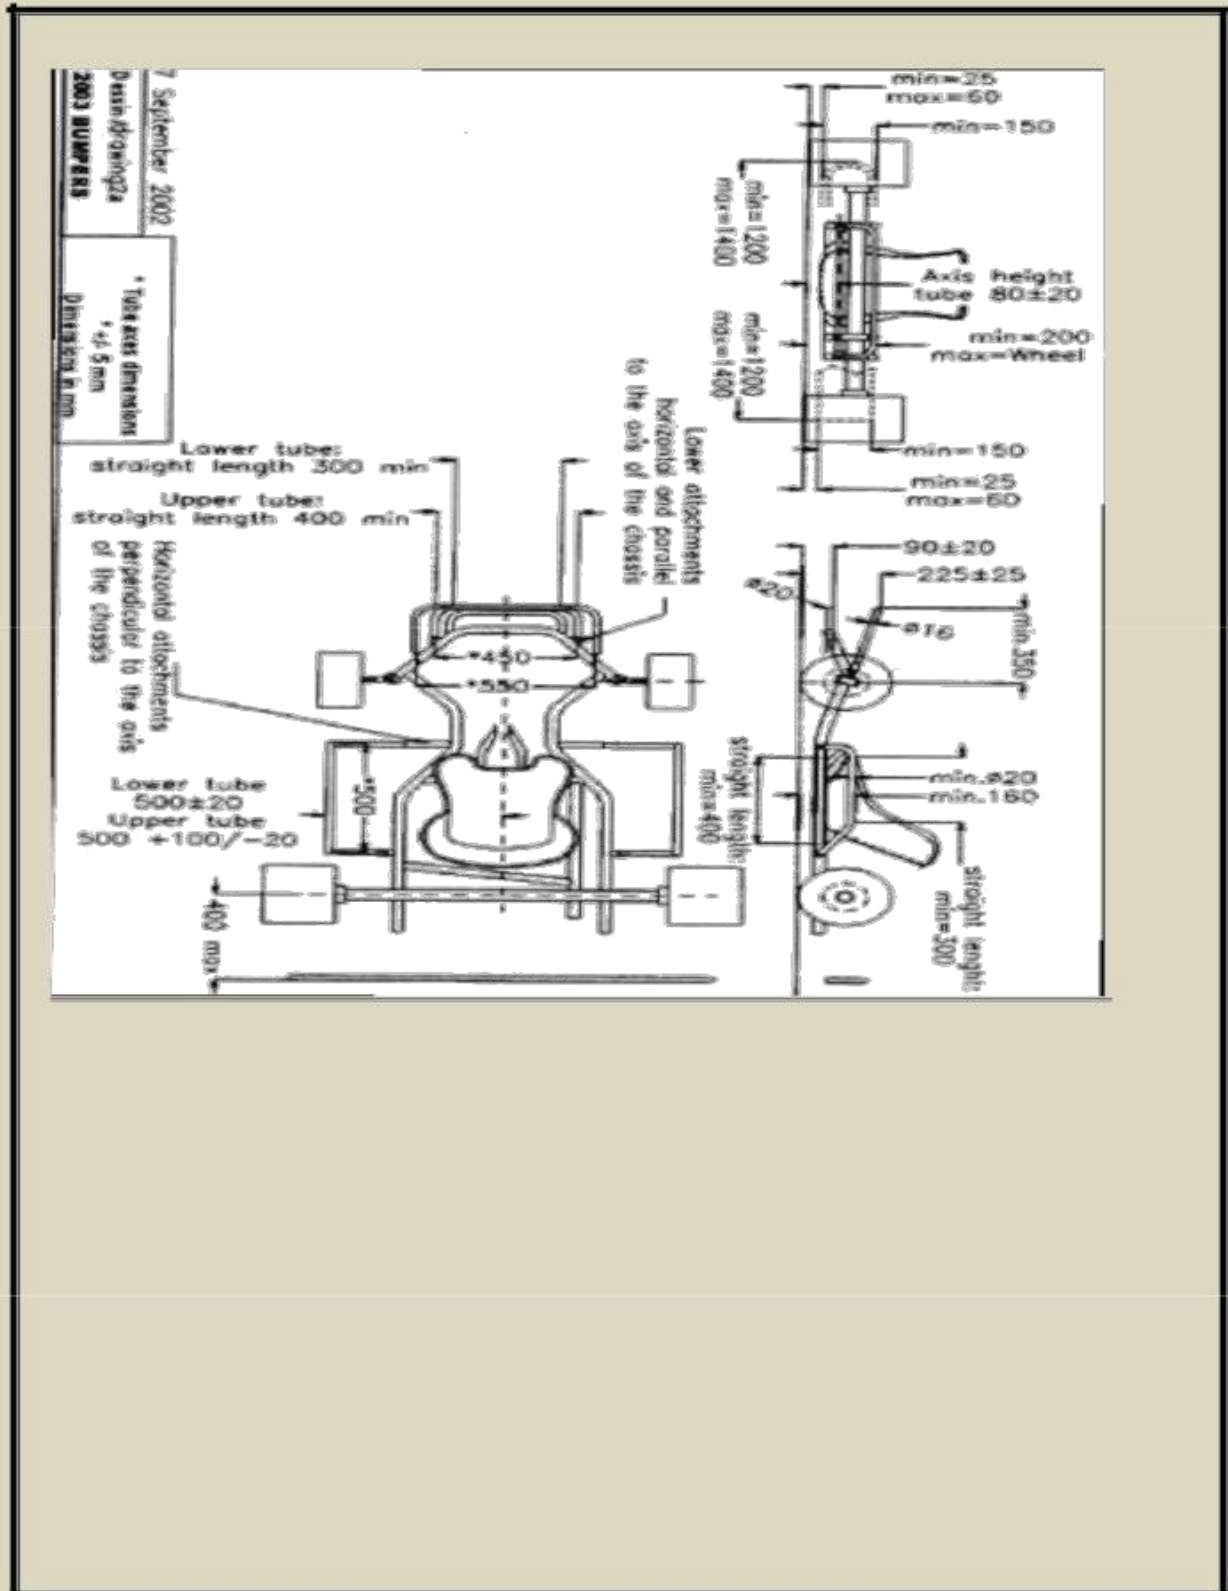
7 September 2002
Dessin/drawing2a
2003 BUMPERS

* Tube axes dimensions
* +/- 5 mm
Dimensions in mm

min=25
max=60
min=150
min=1200
max=1400
Axis height tube 80±20
min=1200
max=1400
min=200
max=Wheel
min=150
min=25
max=60

Lower attachments horizontal and parallel to the axis of the chassis

Lower tube: straight length 300 min
Upper tube: straight length 400 min

Horizontal attachments perpendicular to the axis of the chassis

*450
*550
*500

Lower tube 500±20
Upper tube 500 +100/−20

400 max

90±20
225±25
ø20
ø16
min.350

straight length: min=400
min.ø20
min.160

straight lenght: min=300